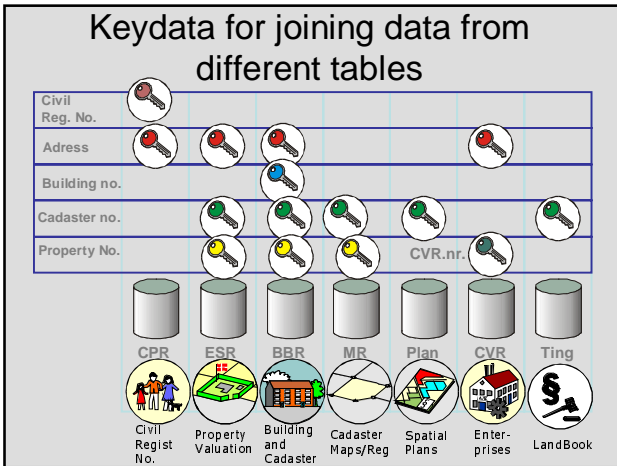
Keydata for joining data from different tables

Civil Reg. No.

Adress

Building no.

Cadaster no.

Property No.

CVR.nr.

CPR

ESR

BBR

MR

Plan

CVR

Ting

Civil Regist No.

Property Valuation

Building and Cadaster

Cadaster Maps/Reg

Spatial Plans

Enterprises

LandBook